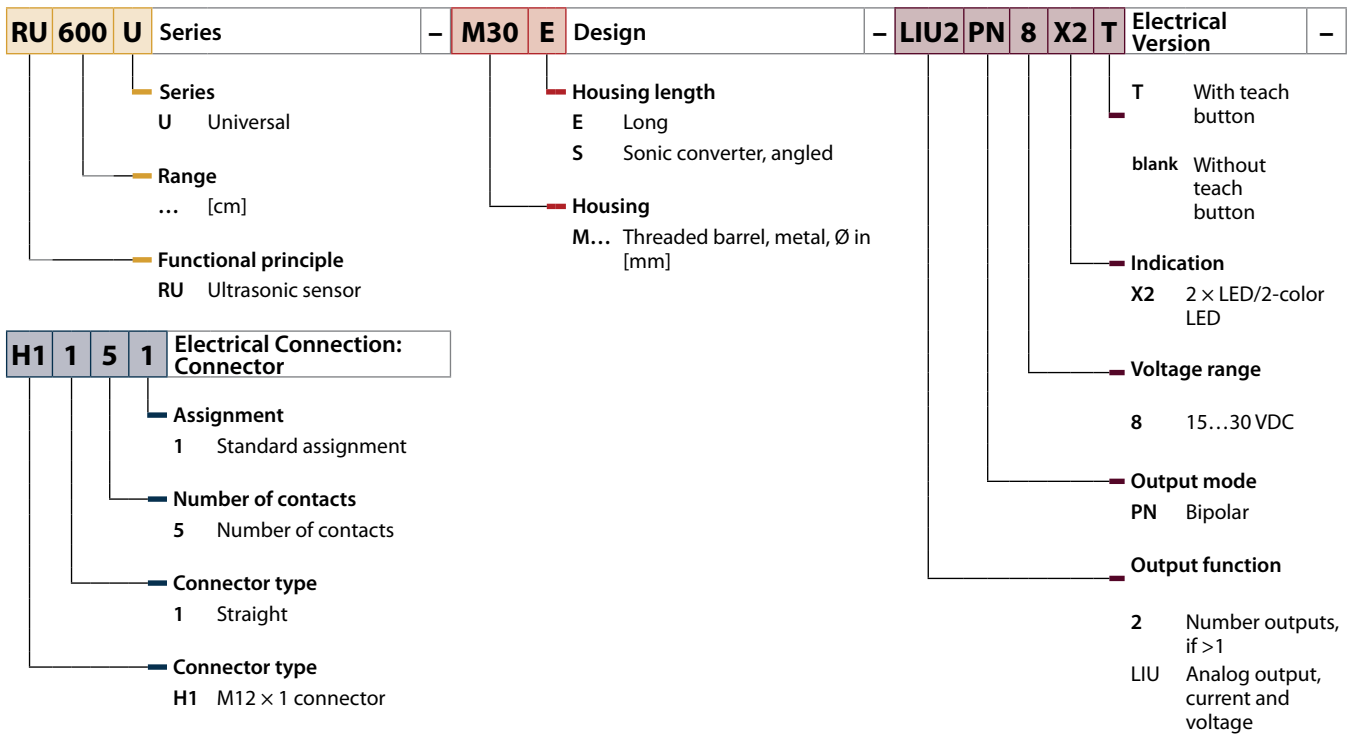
RU 600 U Series – M30 E Design – LIU2 PN 8 X2 T Electrical Version –

Series
U Universal

Range
… [cm]

Functional principle
RU Ultrasonic sensor

Housing length
E Long
S Sonic converter, angled

Housing
M… Threaded barrel, metal, Ø in [mm]

T With teach button

blank Without teach button

Indication
X2 $2 \times$ LED/2-color LED

Voltage range

8 15…30 VDC

Output mode
PN Bipolar

Output function

2 Number outputs, if >1
LIU Analog output, current and voltage

H1 1 5 1 Electrical Connection: Connector

Assignment
1 Standard assignment

Number of contacts
5 Number of contacts

Connector type
1 Straight

Connector type
H1 M12 $\times$ 1 connector